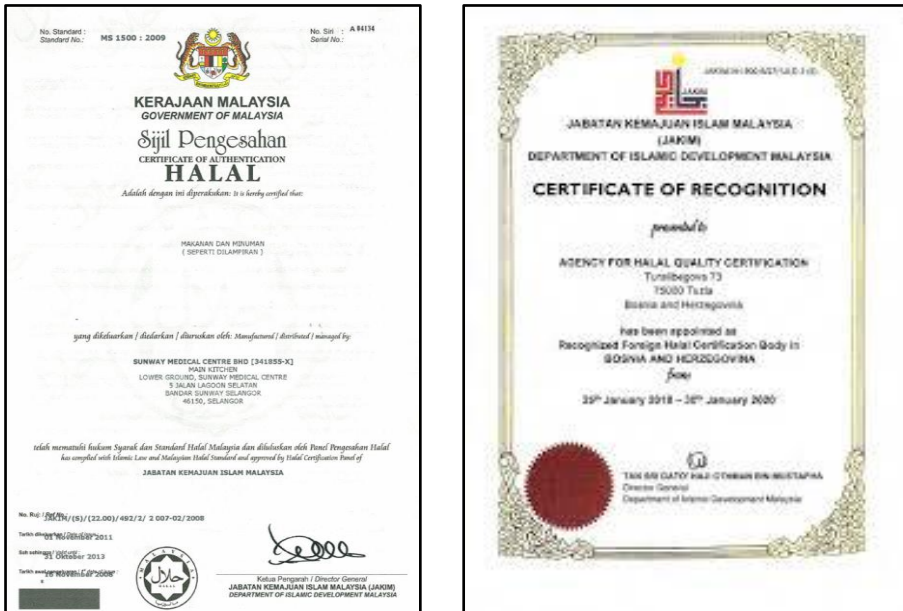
No. Standard :
Standard No.: MS 1500 : 2009

No. Siri : A 04134
Serial No.:

KERAJAAN MALAYSIA
GOVERNMENT OF MALAYSIA
Sijil Pengesahan
CERTIFICATE OF AUTHENTICATION
HALAL

Adalah dengan ini diperakukan: It is hereby certified that:

MAKANAN DAN MINUMAN
( SEPERTI DILAMPIRAN )

yang dikeluarkan / diedarkan / diuruskan oleh: Manufactured / distributed / managed by:

SUNWAY MEDICAL CENTRE SDN BHD [341855-X]
MAIN KITCHEN
LOWER GROUND, SUNWAY MEDICAL CENTRE
5 JALAN LAGOON SELATAN
BANDAR SUNWAY SELANGOR
46150, SELANGOR

telah mematuhi hukum Syarak dan Standard Halal Malaysia dan diluluskan oleh Panel Pengesahan Halal
has complied with Islamic Law and Malaysian Halal Standard and approved by Halal Certification Panel of

JABATAN KEMAJUAN ISLAM MALAYSIA

No. Ruj: / Ref No.: JAKIM/(S)/(22.00)/492/2/ 2 007-02/2008

Tarikh dikeluarkan / Date of Issue: 01 November 2011

Sah sehingga / Valid until: 21 Oktober 2013

Tarikh awal pensijilan / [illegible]: 26 November 2008

HALAL

Ketua Pengarah / Director General
JABATAN KEMAJUAN ISLAM MALAYSIA (JAKIM)
DEPARTMENT OF ISLAMIC DEVELOPMENT MALAYSIA

JAKIM

JAKIM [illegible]

JABATAN KEMAJUAN ISLAM MALAYSIA
(JAKIM)
DEPARTMENT OF ISLAMIC DEVELOPMENT MALAYSIA

CERTIFICATE OF RECOGNITION

presented to

AGENCY FOR HALAL QUALITY CERTIFICATION
Turalibegova 73
75000 Tuzla
Bosnia and Herzegovina

has been appointed as
Recognized Foreign Halal Certification Body in
BOSNIA AND HERZEGOVINA
from

25th January 2018 – 30th January 2020

TAN SRI DATO' HAJI OTHMAN BIN MUSTAPHA
Director General
Department of Islamic Development Malaysia